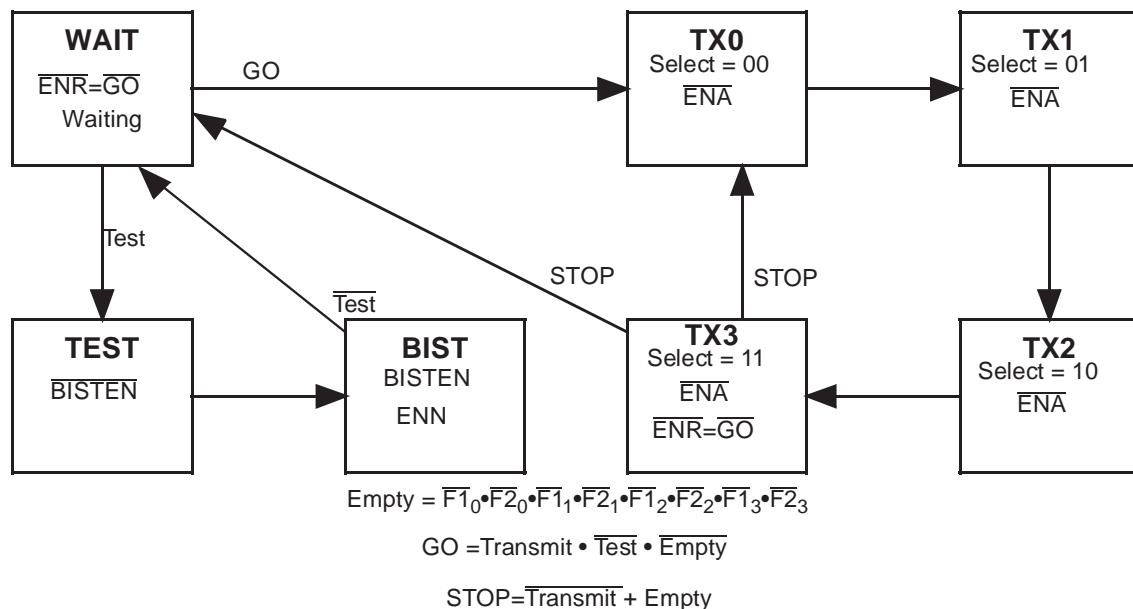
WAIT
$\overline{ENR}=\overline{GO}$
Waiting

GO

TX0
Select = 00
$\overline{ENA}$

TX1
Select = 01
$\overline{ENA}$

Test

$\overline{Test}$

STOP

STOP

TEST
$\overline{BISTEN}$

BIST
BISTEN
ENN

TX3
Select = 11
$\overline{ENA}$
$\overline{ENR}=\overline{GO}$

TX2
Select = 10
$\overline{ENA}$

Empty = $\overline{F1_0}\bullet\overline{F2_0}\bullet\overline{F1_1}\bullet\overline{F2_1}\bullet\overline{F1_2}\bullet\overline{F2_2}\bullet\overline{F1_3}\bullet\overline{F2_3}$

GO =Transmit • $\overline{Test}$ • $\overline{Empty}$

STOP=$\overline{Transmit}$ + Empty